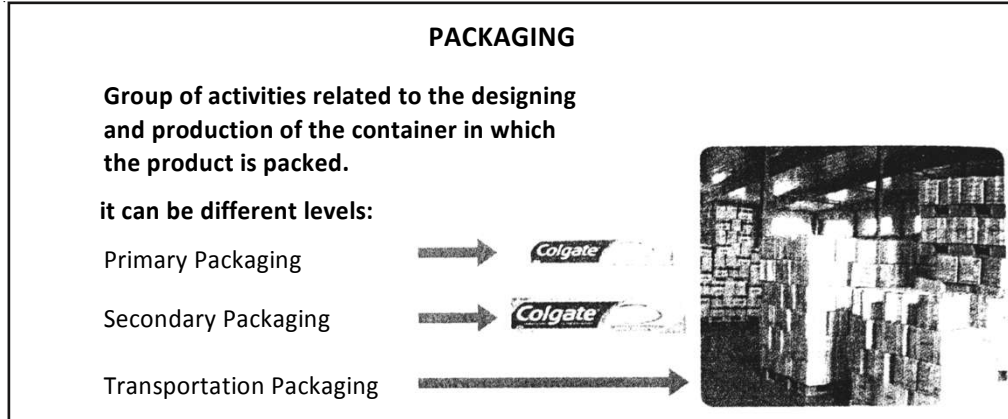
PACKAGING

Group of activities related to the designing and production of the container in which the product is packed.

it can be different levels:

Primary Packaging

Colgate

Secondary Packaging

Colgate

Transportation Packaging